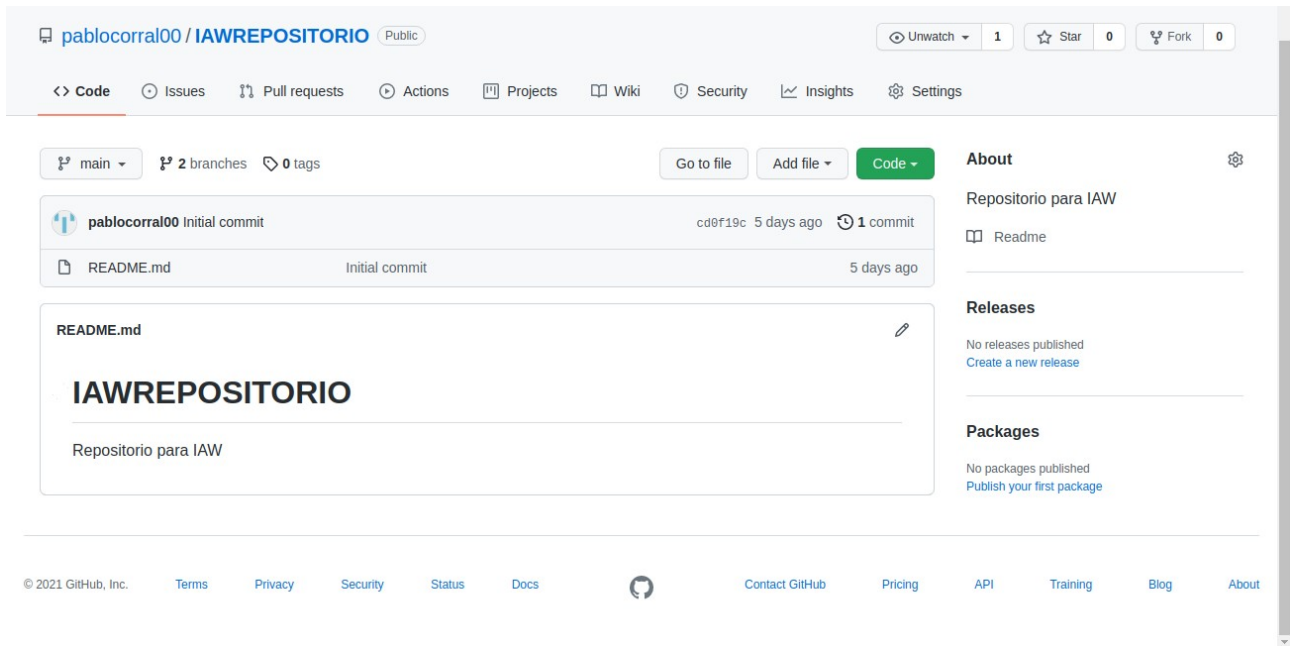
pablocorral00 / IAWREPOSITORIO Public

Unwatch 1 Star 0 Fork 0

<> Code Issues Pull requests Actions Projects Wiki Security Insights Settings

main 2 branches 0 tags

Go to file Add file Code

pablocorral00 Initial commit cd0f19c 5 days ago 1 commit

| README.md | Initial commit | 5 days ago |
|---|---|---|

README.md

IAWREPOSITORIO

Repositorio para IAW

About

Repositorio para IAW

Readme

Releases

No releases published
Create a new release

Packages

No packages published
Publish your first package

© 2021 GitHub, Inc. Terms Privacy Security Status Docs Contact GitHub Pricing API Training Blog About